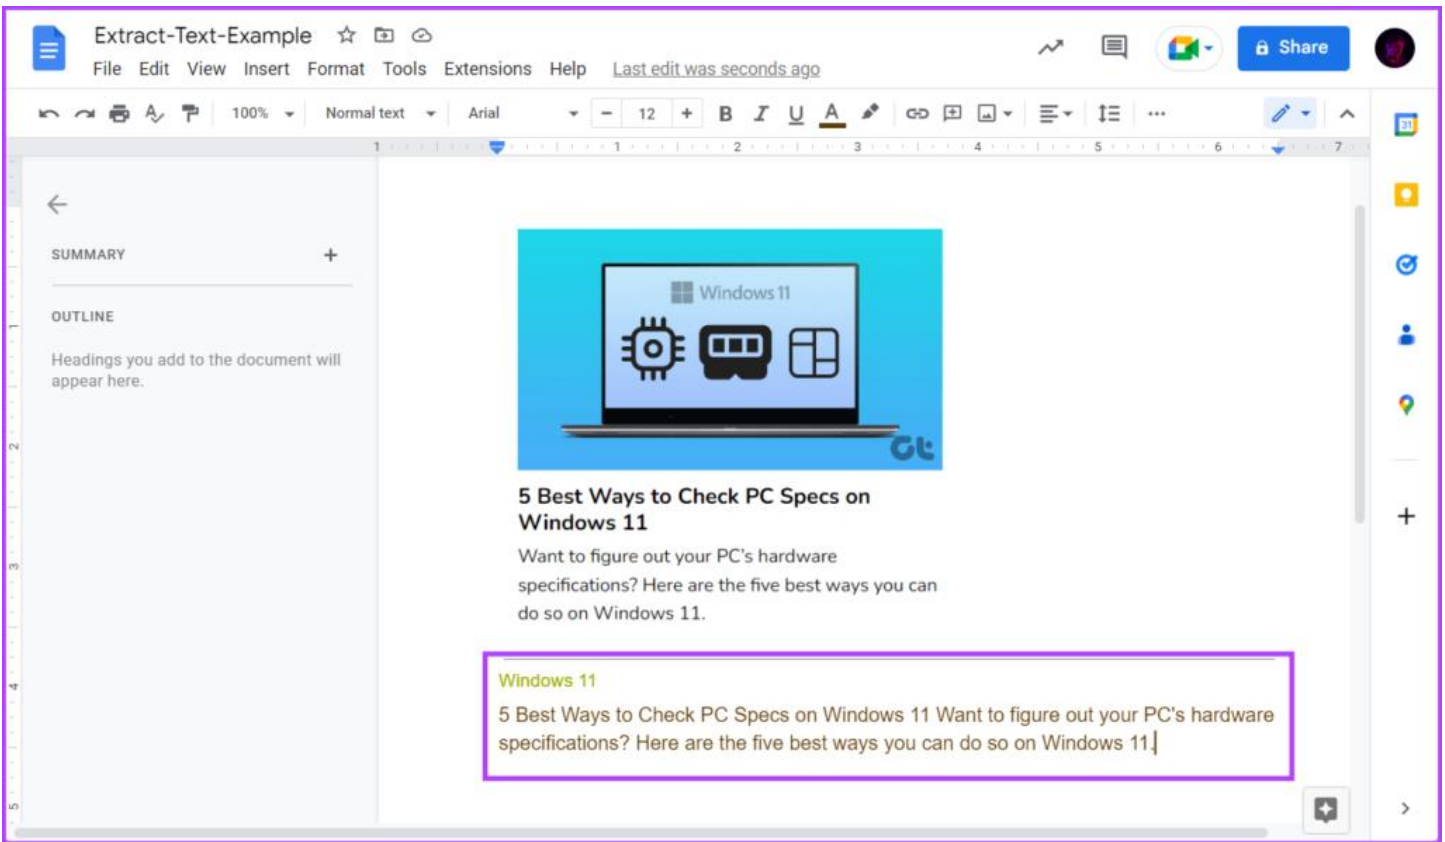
Extract-Text-Example

File Edit View Insert Format Tools Extensions Help Last edit was seconds ago

Share

100% Normal text Arial 12

B I U A

SUMMARY +

OUTLINE

Headings you add to the document will appear here.

Windows 11

Gt

5 Best Ways to Check PC Specs on Windows 11

Want to figure out your PC's hardware specifications? Here are the five best ways you can do so on Windows 11.

Windows 11

5 Best Ways to Check PC Specs on Windows 11 Want to figure out your PC's hardware specifications? Here are the five best ways you can do so on Windows 11.